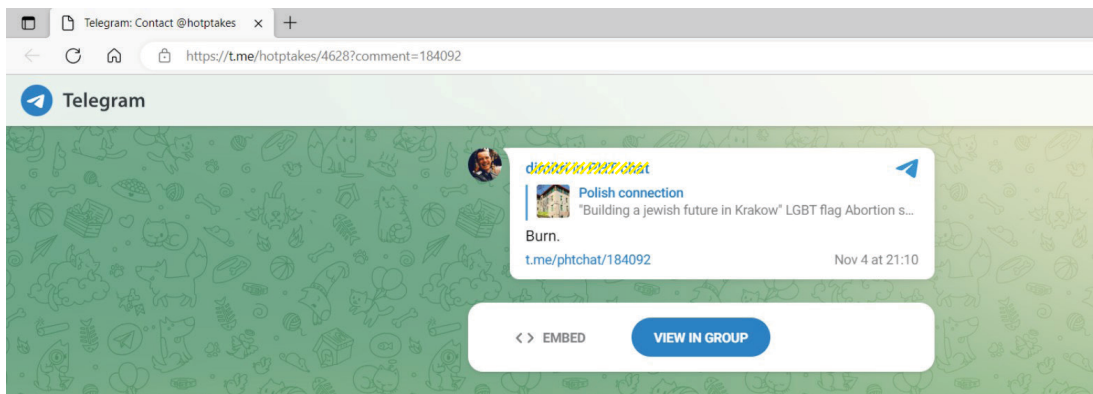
Telegram: Contact @hotptakes ×
+
https://t.me/hotptakes/4628?comment=184092
Telegram
d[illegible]chat
Polish connection
"Building a jewish future in Krakow" LGBT flag Abortion s...
Burn.
t.me/phtchat/184092
Nov 4 at 21:10
<> EMBED
VIEW IN GROUP